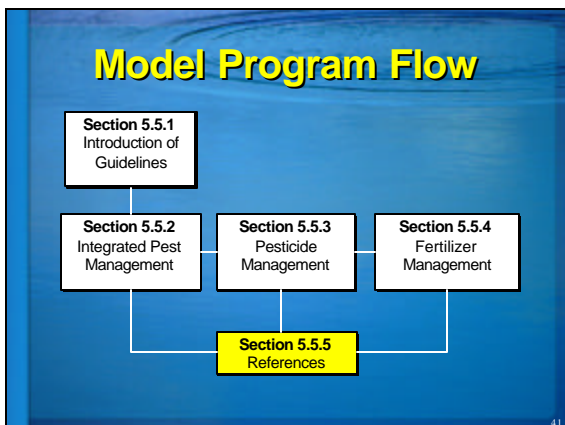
Model Program Flow

Section 5.5.1
Introduction of Guidelines

Section 5.5.2
Integrated Pest Management

Section 5.5.3
Pesticide Management

Section 5.5.4
Fertilizer Management

Section 5.5.5
References

41